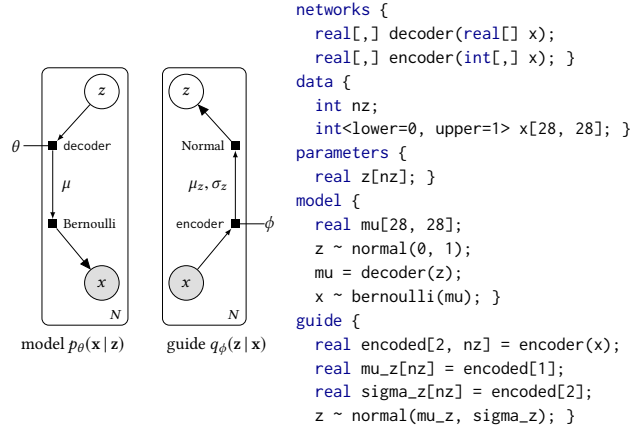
$z$

$\theta$ decoder

$\mu$

Bernoulli

$x$

$N$

model $p_\theta(\mathbf{x} \mid \mathbf{z})$

$z$

Normal

$\mu_z, \sigma_z$

encoder $\phi$

$x$

$N$

guide $q_\phi(\mathbf{z} \mid \mathbf{x})$

```
networks {
  real[,] decoder(real[] x);
  real[,] encoder(int[,] x); }
data {
  int nz;
  int<lower=0, upper=1> x[28, 28]; }
parameters {
  real z[nz]; }
model {
  real mu[28, 28];
  z ~ normal(0, 1);
  mu = decoder(z);
  x ~ bernoulli(mu); }
guide {
  real encoded[2, nz] = encoder(x);
  real mu_z[nz] = encoded[1];
  real sigma_z[nz] = encoded[2];
  z ~ normal(mu_z, sigma_z); }
```